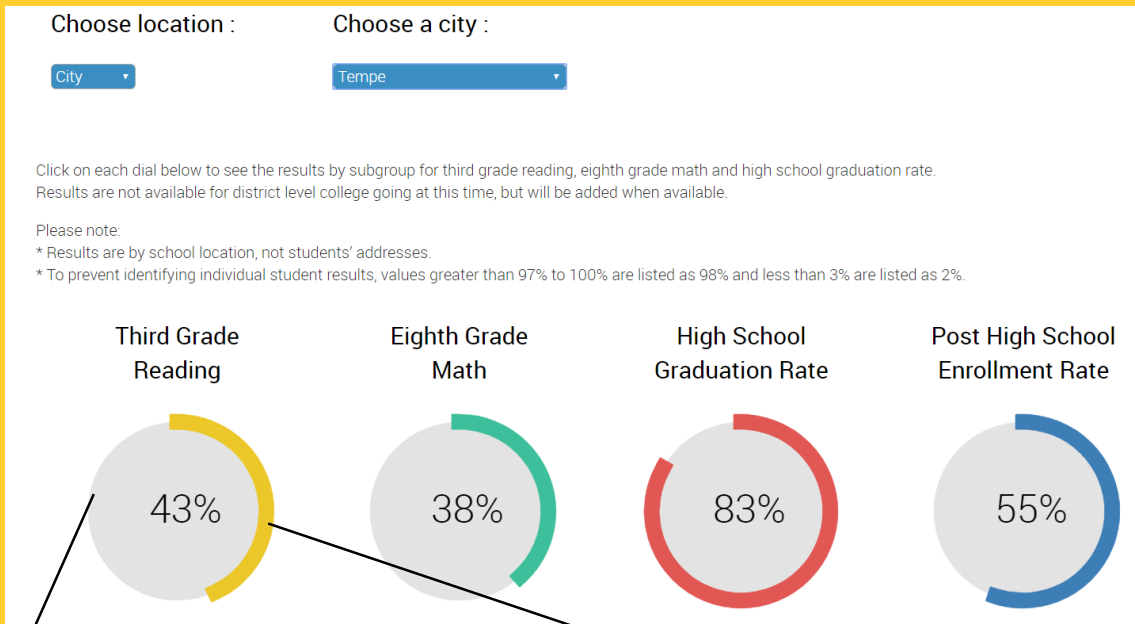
Choose location :

City

Choose a city :

Tempe

Click on each dial below to see the results by subgroup for third grade reading, eighth grade math and high school graduation rate.
Results are not available for district level college going at this time, but will be added when available.

Please note:
* Results are by school location, not students' addresses.
* To prevent identifying individual student results, values greater than 97% to 100% are listed as 98% and less than 3% are listed as 2%.

Third Grade Reading

43%

Eighth Grade Math

38%

High School Graduation Rate

83%

Post High School Enrollment Rate

55%